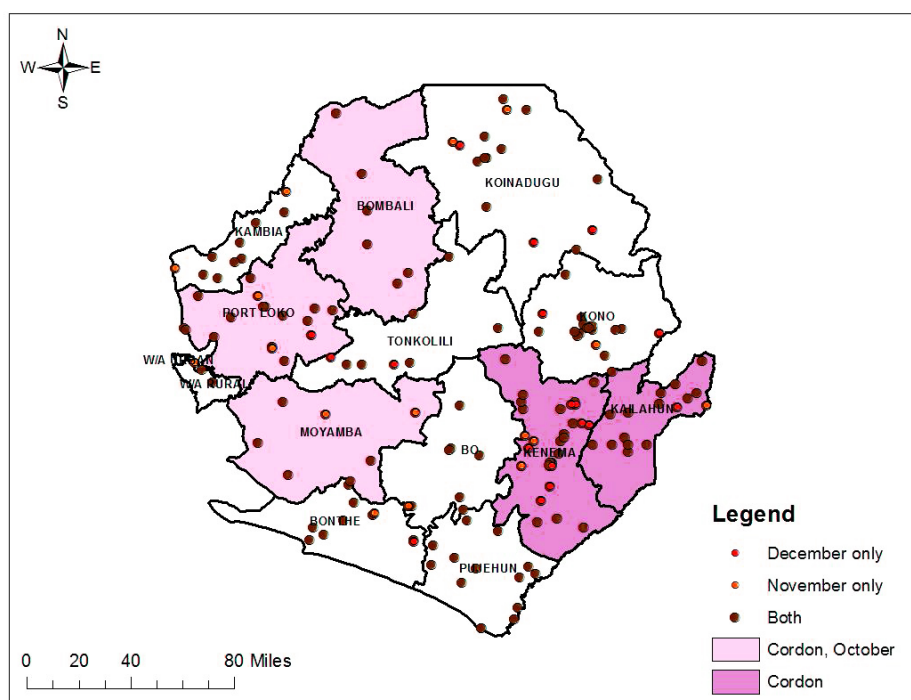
N
W
E
S

KOINADUGU
BOMBALI
KAMBIA
PORT LOKO
KONO
TONKOLILI
WA URBAN
WA RURAL
KAILAHUN
MOYAMBA
BO
KENEMA
BONTHE
PUJEHUN

Legend
December only
November only
Both
Cordon, October
Cordon

0 20 40 80 Miles